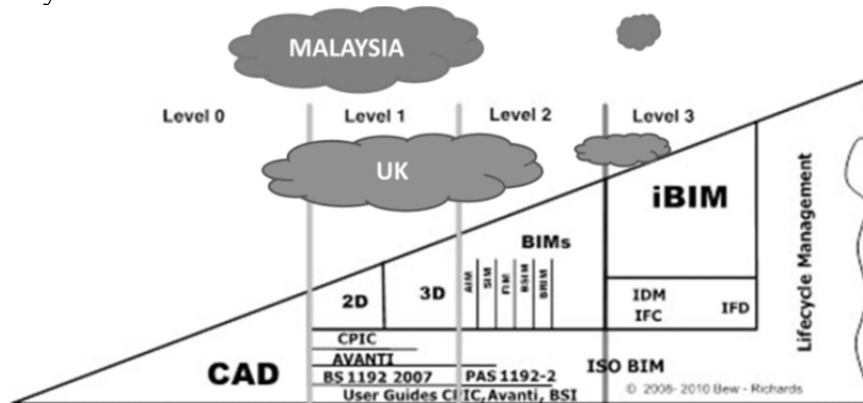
MALAYSIA

Level 0

Level 1

Level 2

Level 3

UK

iBIM

Lifecycle Management

BIMs

2D

3D

AIM

SIM

FIM

BSIM

BRIM

IDM

IFC

IFD

CPIC

AVANTI

CAD

BS 1192 2007

PAS 1192-2

ISO BIM

User Guides CPIC,Avanti, BSI

© 2008- 2010 Bew - Richards